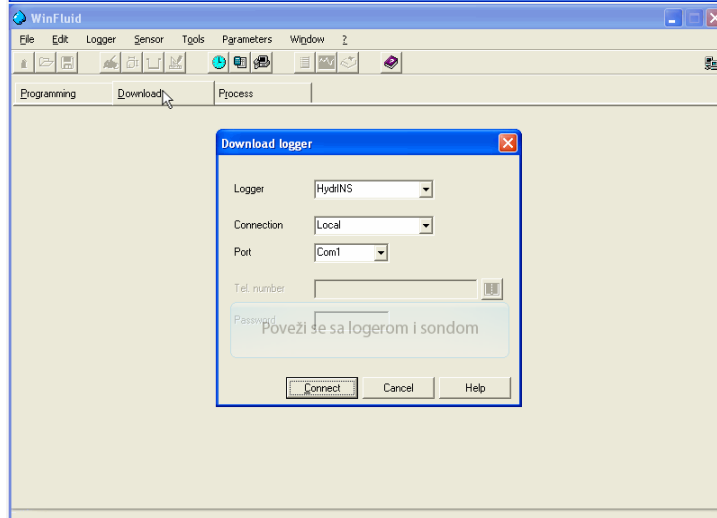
WinFluid

File Edit Logger Sensor Tools Parameters Window ?

Programming Download Process

Download logger

Logger HydrINS

Connection Local

Port Com1

Tel. number

Password

Poveži se sa logerom i sondom

Connect Cancel Help